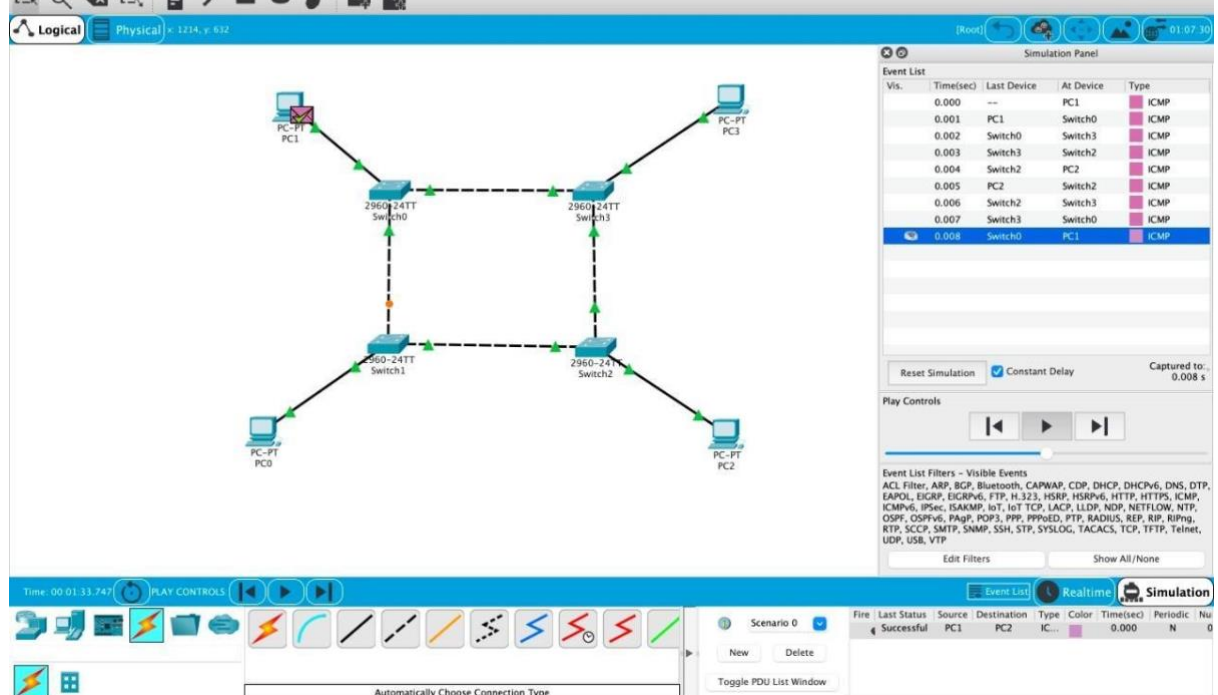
Logical Physical x: 1214, y: 632

[Root] 01:07:30

PC-PT
PC1

PC-PT
PC3

2960-24TT
Switch0

2960-24TT
Switch3

2960-24TT
Switch1

2960-24TT
Switch2

PC-PT
PC0

PC-PT
PC2

Simulation Panel

Event List

| Vis. | Time(sec) | Last Device | At Device | Type |
|---|---|---|---|---|
| | 0.000 | -- | PC1 | ICMP |
| | 0.001 | PC1 | Switch0 | ICMP |
| | 0.002 | Switch0 | Switch3 | ICMP |
| | 0.003 | Switch3 | Switch2 | ICMP |
| | 0.004 | Switch2 | PC2 | ICMP |
| | 0.005 | PC2 | Switch2 | ICMP |
| | 0.006 | Switch2 | Switch3 | ICMP |
| | 0.007 | Switch3 | Switch0 | ICMP |
| | 0.008 | Switch0 | PC1 | ICMP |

Reset Simulation Constant Delay Captured to: 0.008 s

Play Controls

Event List Filters - Visible Events
ACL Filter, ARP, BGP, Bluetooth, CAPWAP, CDP, DHCP, DHCPv6, DNS, DTP, EAPOL, EIGRP, EIGRPv6, FTP, H.323, HSRP, HSRPv6, HTTP, HTTPS, ICMP, ICMPv6, IPSec, ISAKMP, IoT, IoT TCP, LACP, LLDP, NDP, NETFLOW, NTP, OSPF, OSPFv6, PAgP, POP3, PPP, PPPoED, PTP, RADIUS, REP, RIP, RIPng, RTP, SCCP, SMTP, SNMP, SSH, STP, SYSLOG, TACACS, TCP, TFTP, Telnet, UDP, USB, VTP

Edit Filters Show All/None

Time: 00:01:33.747 PLAY CONTROLS

Event List Realtime Simulation

Scenario 0

New Delete

Toggle PDU List Window

| Fire | Last Status | Source | Destination | Type | Color | Time(sec) | Periodic | Nu |
|---|---|---|---|---|---|---|---|---|
| | Successful | PC1 | PC2 | IC... | | 0.000 | N | 0 |

Automatically Choose Connection Type